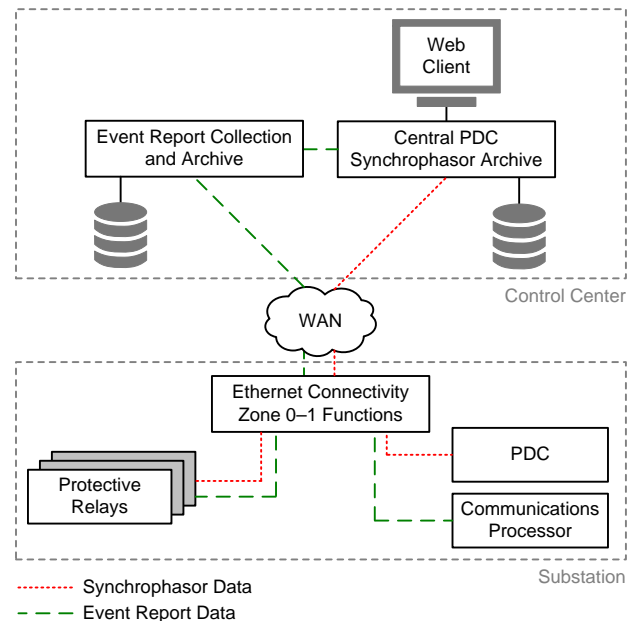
Web Client

Event Report Collection and Archive

Central PDC Synchrophasor Archive

Control Center

WAN

Ethernet Connectivity Zone 0–1 Functions

Protective Relays

PDC

Communications Processor

Substation

Synchrophasor Data

Event Report Data